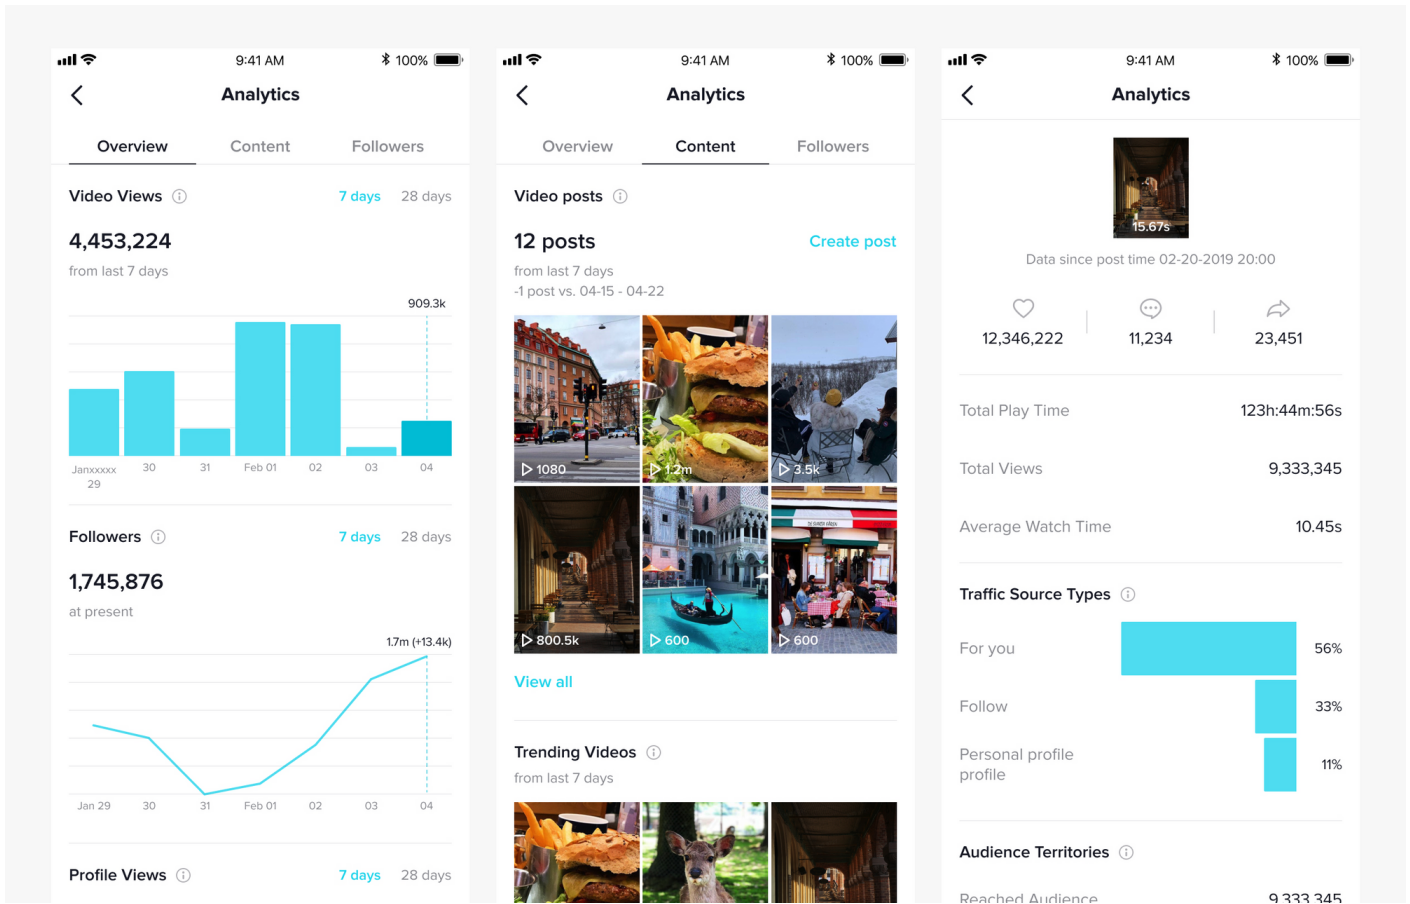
9:41 AM 100%

Analytics

Overview Content Followers

Video Views ⓘ 7 days 28 days

4,453,224

from last 7 days

909.3k

Janxxxxx 29 30 31 Feb 01 02 03 04

Followers ⓘ 7 days 28 days

1,745,876

at present

1.7m (+13.4k)

Jan 29 30 31 Feb 01 02 03 04

Profile Views ⓘ 7 days 28 days

9:41 AM 100%

Analytics

Overview Content Followers

Video posts ⓘ

12 posts

Create post

from last 7 days

-1 post vs. 04-15 - 04-22

1080 1.2m 3.5k

800.5k 600 600

View all

Trending Videos ⓘ

from last 7 days

9:41 AM 100%

Analytics

15.67s

Data since post time 02-20-2019 20:00

12,346,222 11,234 23,451

| Total Play Time | 123h:44m:56s |
|---|---|
| Total Views | 9,333,345 |
| Average Watch Time | 10.45s |

Traffic Source Types ⓘ

For you 56%

Follow 33%

Personal profile profile 11%

Audience Territories ⓘ

Reached Audience 9,333,345